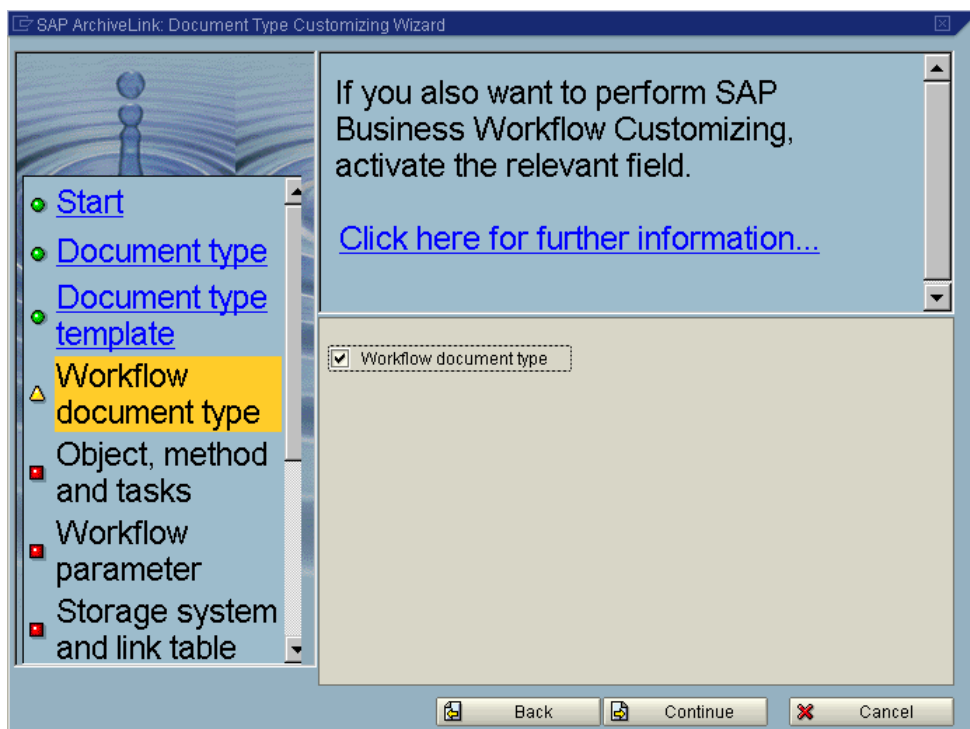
SAP ArchiveLink: Document Type Customizing Wizard

Start
Document type
Document type template
Workflow document type
Object, method and tasks
Workflow parameter
Storage system and link table

If you also want to perform SAP Business Workflow Customizing, activate the relevant field.

Click here for further information...

Workflow document type

Back
Continue
Cancel